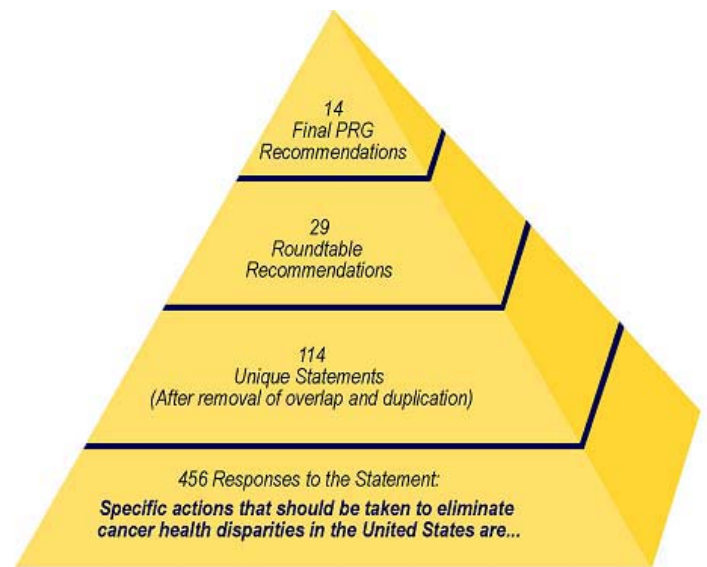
14
Final PRG
Recommendations

29
Roundtable
Recommendations

114
Unique Statements
(After removal of overlap and duplication)

456 Responses to the Statement:

**Specific actions that should be taken to eliminate cancer health disparities in the United States are...**